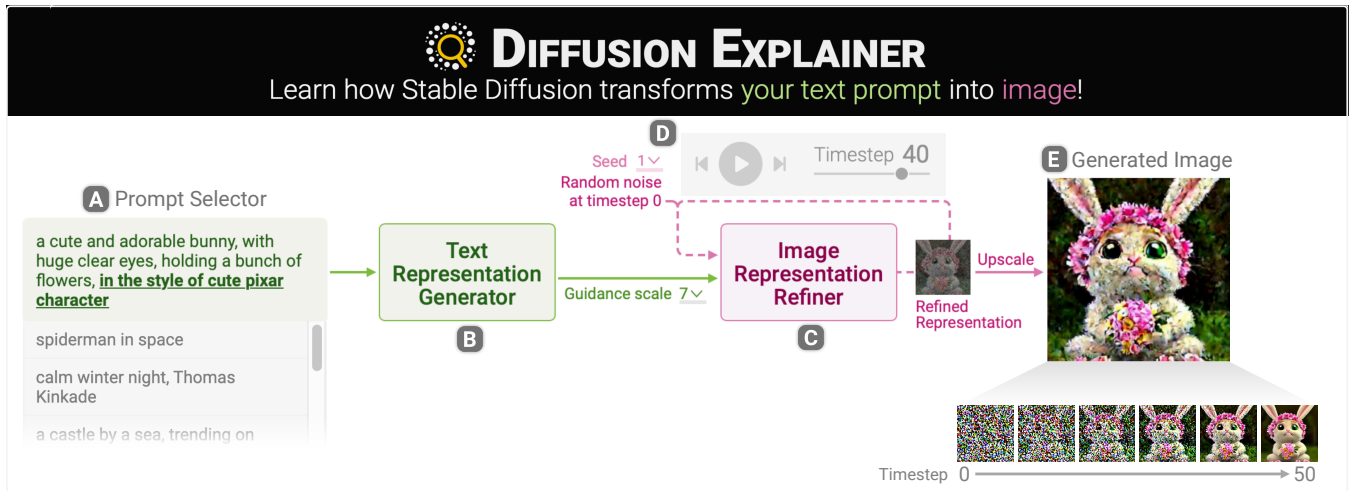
DIFFUSION EXPLAINER

Learn how Stable Diffusion transforms your text prompt into image!

A Prompt Selector

a cute and adorable bunny, with huge clear eyes, holding a bunch of flowers, in the style of cute pixar character

spiderman in space

calm winter night, Thomas Kinkade

a castle by a sea, trending on

Text Representation Generator

B

Guidance scale 7

D

Seed 1

Random noise at timestep 0

Timestep 40

Image Representation Refiner

C

Refined Representation

Upscale

E Generated Image

Timestep 0 50